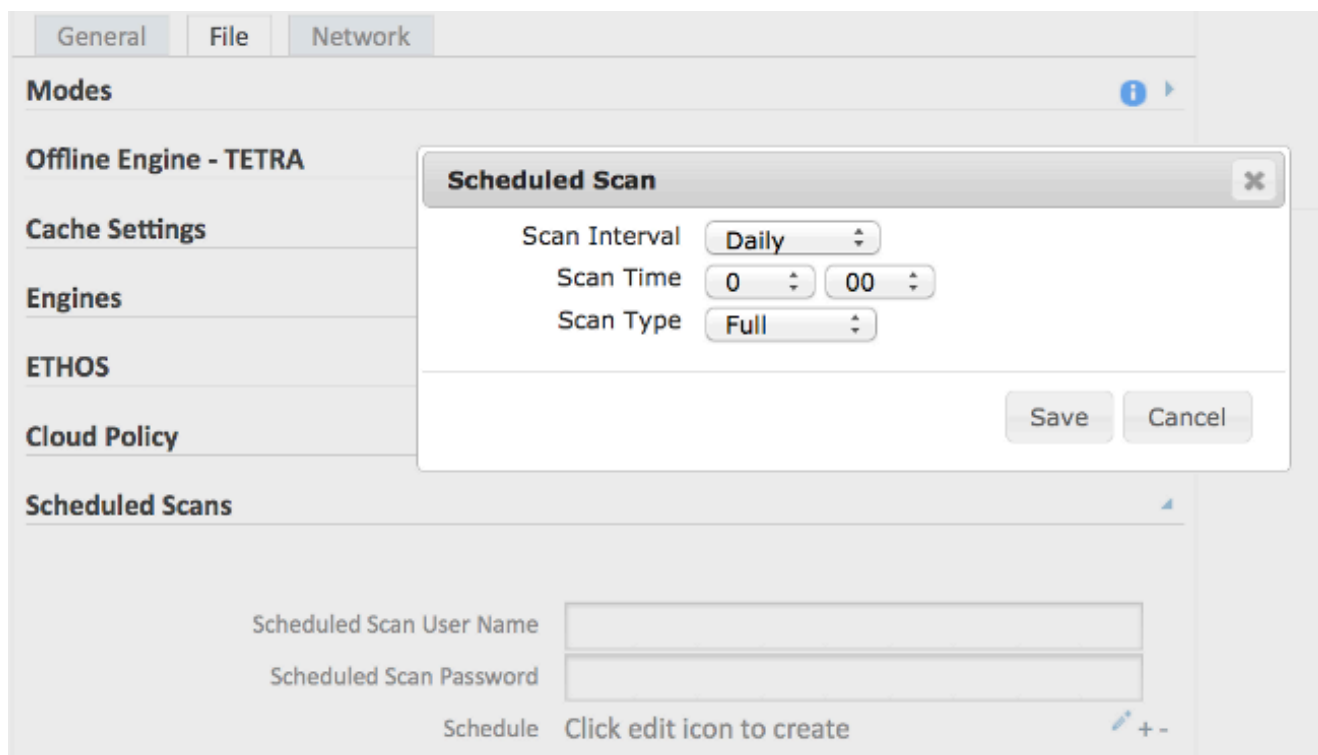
General File Network

Modes

Offline Engine - TETRA

Cache Settings

Engines

ETHOS

Cloud Policy

Scheduled Scans

Scheduled Scan

Scan Interval Daily

Scan Time 0 00

Scan Type Full

Save Cancel

Scheduled Scan User Name

Scheduled Scan Password

Schedule Click edit icon to create

+ -